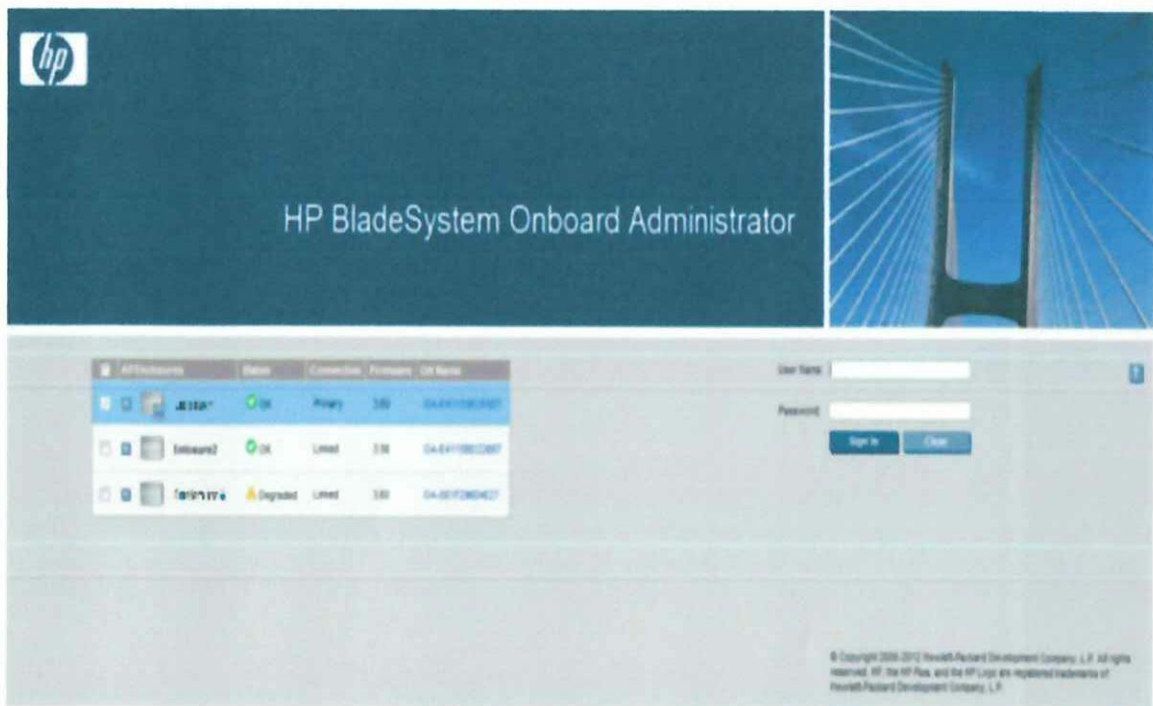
hp

HP BladeSystem Onboard Administrator

| | All Enclosures | Status | Connection | Firmware | OA Name |
|---|---|---|---|---|---|
| | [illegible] | OK | Primary | 3.60 | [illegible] |
| | Enclosure2 | OK | Linked | 3.56 | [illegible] |
| | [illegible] | Degraded | Linked | 3.60 | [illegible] |

User Name

Password

Sign In Clear

© Copyright 2006-2012 Hewlett-Packard Development Company, L.P. All rights reserved. HP, the HP Plus, and the HP Logo are registered trademarks of Hewlett-Packard Development Company, L.P.